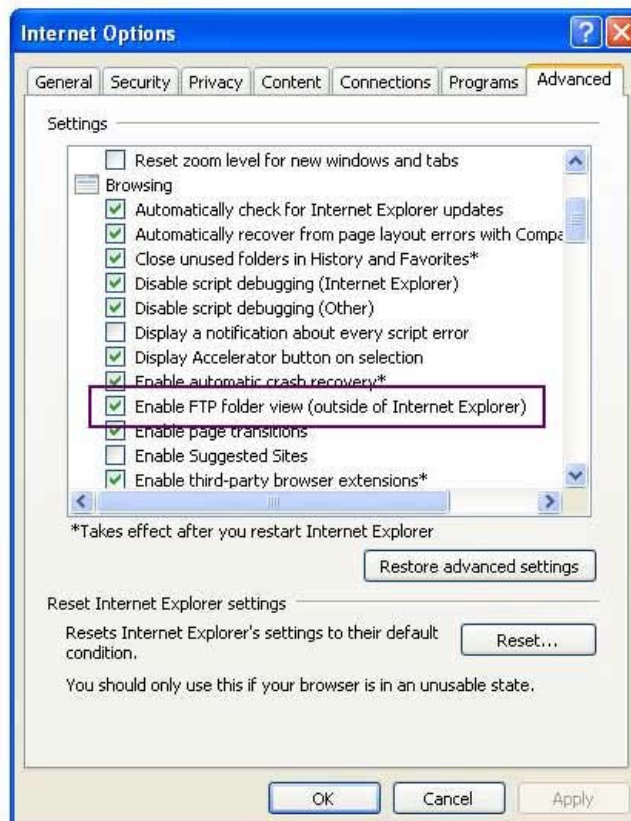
Internet Options

General | Security | Privacy | Content | Connections | Programs | Advanced

Settings

Reset zoom level for new windows and tabs
Browsing
Automatically check for Internet Explorer updates
Automatically recover from page layout errors with Compa
Close unused folders in History and Favorites*
Disable script debugging (Internet Explorer)
Disable script debugging (Other)
Display a notification about every script error
Display Accelerator button on selection
Enable automatic crash recovery*
Enable FTP folder view (outside of Internet Explorer)
Enable page transitions
Enable Suggested Sites
Enable third-party browser extensions*

*Takes effect after you restart Internet Explorer

Restore advanced settings

Reset Internet Explorer settings

Resets Internet Explorer's settings to their default condition.

Reset...

You should only use this if your browser is in an unusable state.

OK
Cancel
Apply